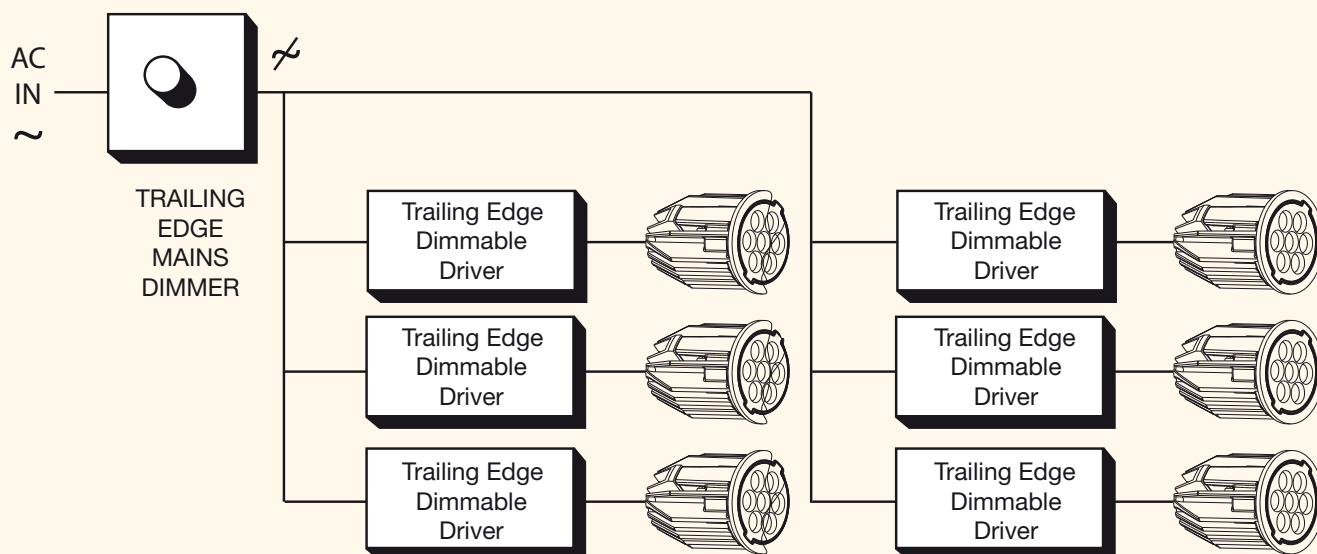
AC
IN
~

≁

TRAILING EDGE MAINS DIMMER

Trailing Edge Dimmable Driver

Trailing Edge Dimmable Driver

Trailing Edge Dimmable Driver

Trailing Edge Dimmable Driver

Trailing Edge Dimmable Driver

Trailing Edge Dimmable Driver